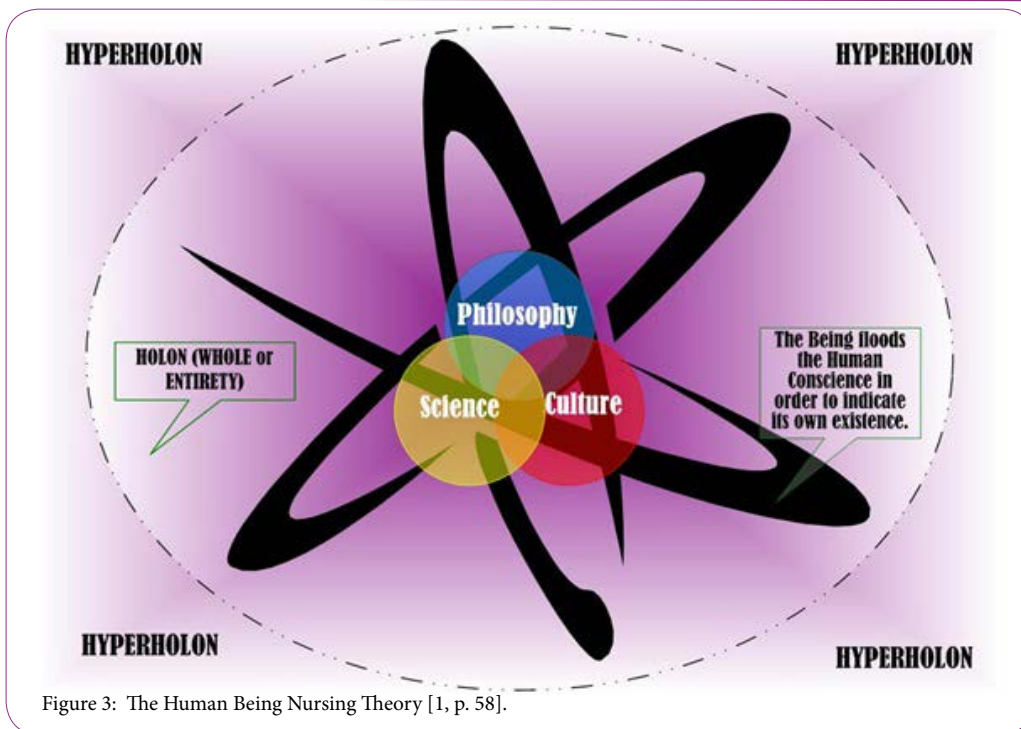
HYPERHOLON

HYPERHOLON

Philosophy

HOLON (WHOLE or ENTIRETY)

Science

Culture

The Being floods the Human Conscience in order to indicate its own existence.

HYPERHOLON

HYPERHOLON

Figure 3: The Human Being Nursing Theory [1, p. 58].